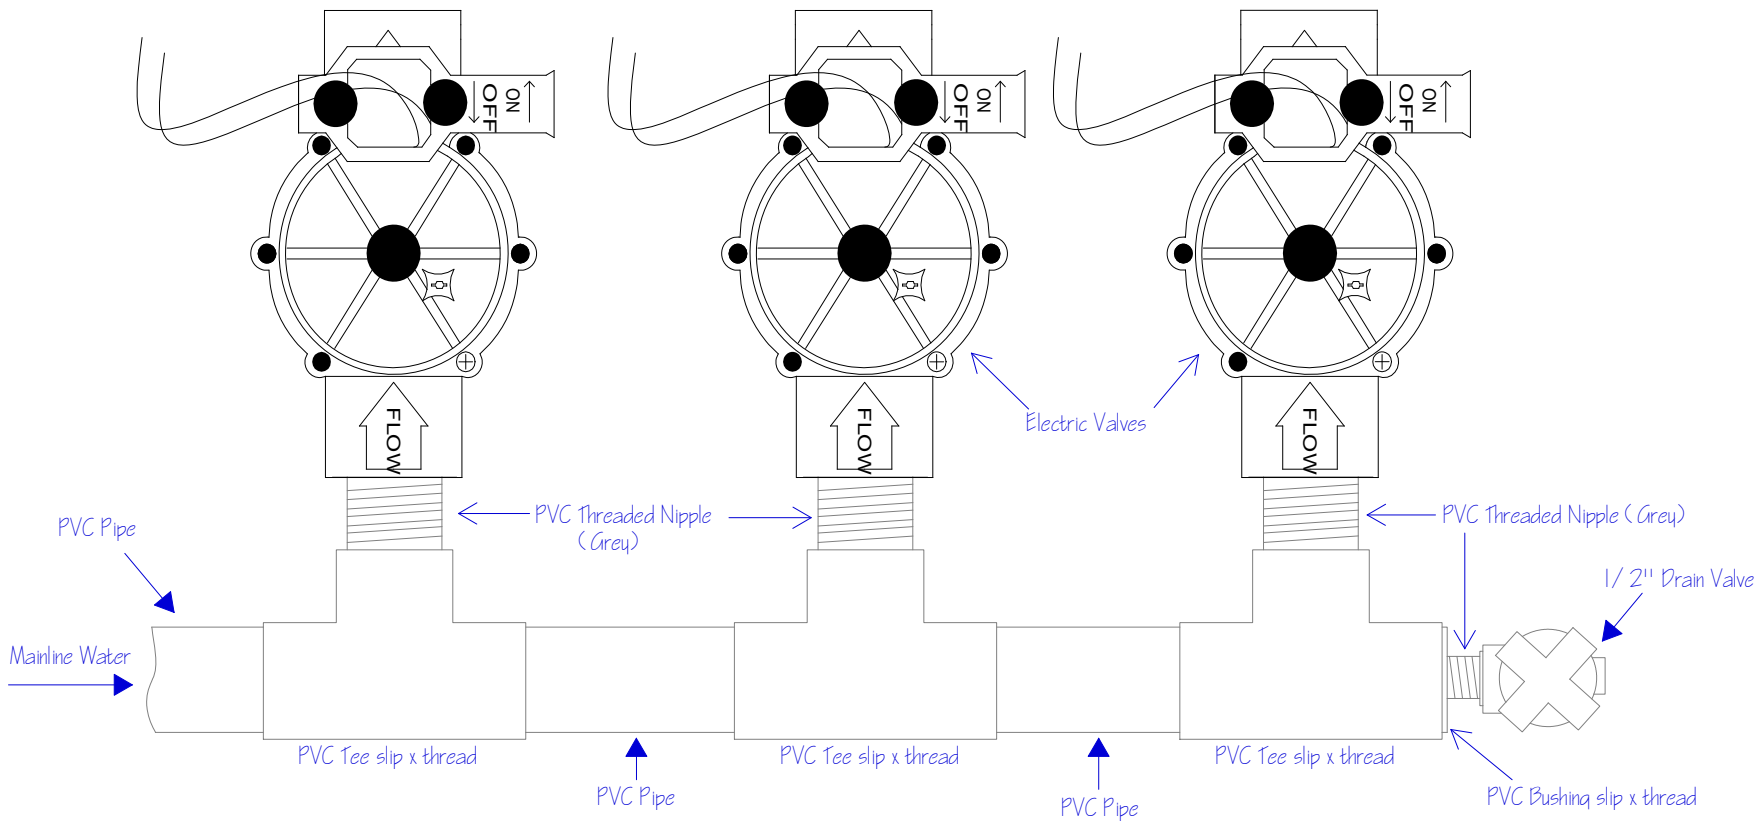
ON
OFF

ON
OFF

ON
OFF

FLOW

FLOW

FLOW

Electric Valves

PVC Pipe

PVC Threaded Nipple (Grey)

PVC Threaded Nipple (Grey)

1/ 2" Drain Valve

Mainline Water

PVC Tee slip x thread

PVC Pipe

PVC Tee slip x thread

PVC Pipe

PVC Tee slip x thread

PVC Bushing slip x thread